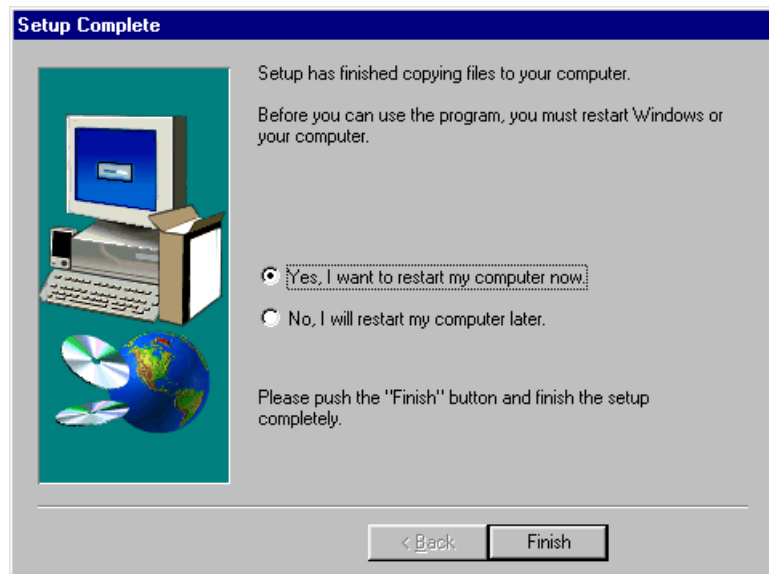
Setup Complete

Setup has finished copying files to your computer.

Before you can use the program, you must restart Windows or your computer.

Yes, I want to restart my computer now.

No, I will restart my computer later.

Please push the "Finish" button and finish the setup completely.

< Back

Finish